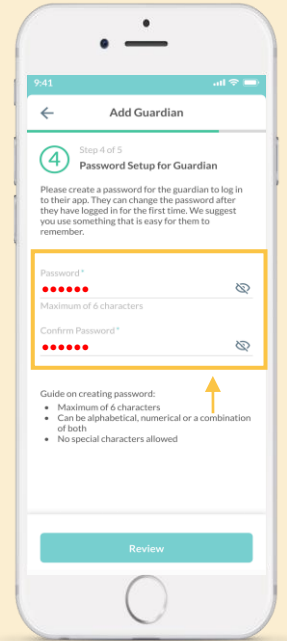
9:41

Add Guardian

4

Step 4 of 5

Password Setup for Guardian

Please create a password for the guardian to log in to their app. They can change the password after they have logged in for the first time. We suggest you use something that is easy for them to remember.

Password *
••••••
Maximum of 6 characters

Confirm Password *
••••••

Guide on creating password:
- Maximum of 6 characters
- Can be alphabetical, numerical or a combination of both
- No special characters allowed

Review